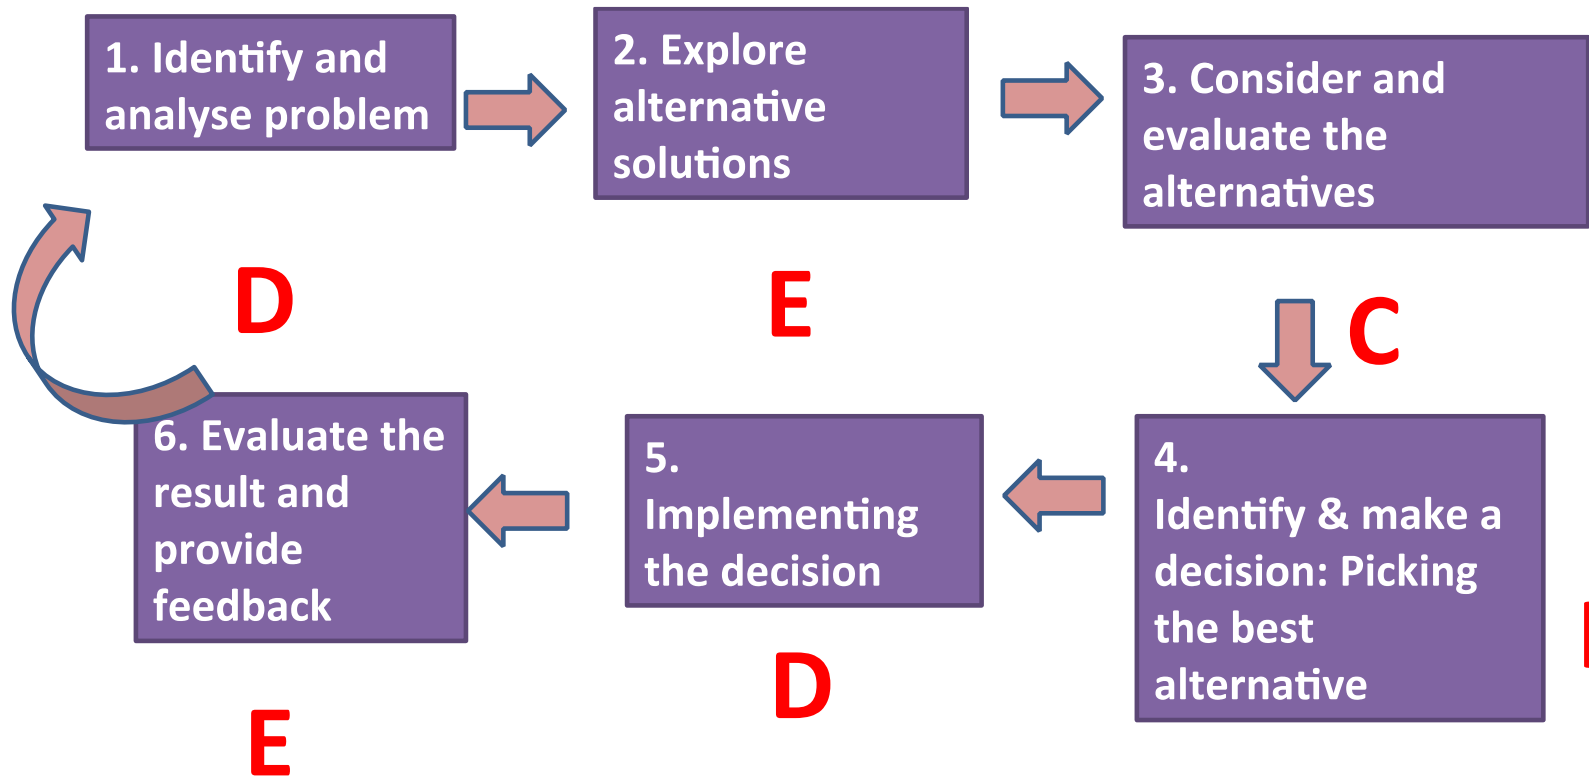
1. Identify and analyse problem

2. Explore alternative solutions

3. Consider and evaluate the alternatives

D

E

C

6. Evaluate the result and provide feedback

5. Implementing the decision

4. Identify & make a decision: Picking the best alternative

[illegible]

D

E